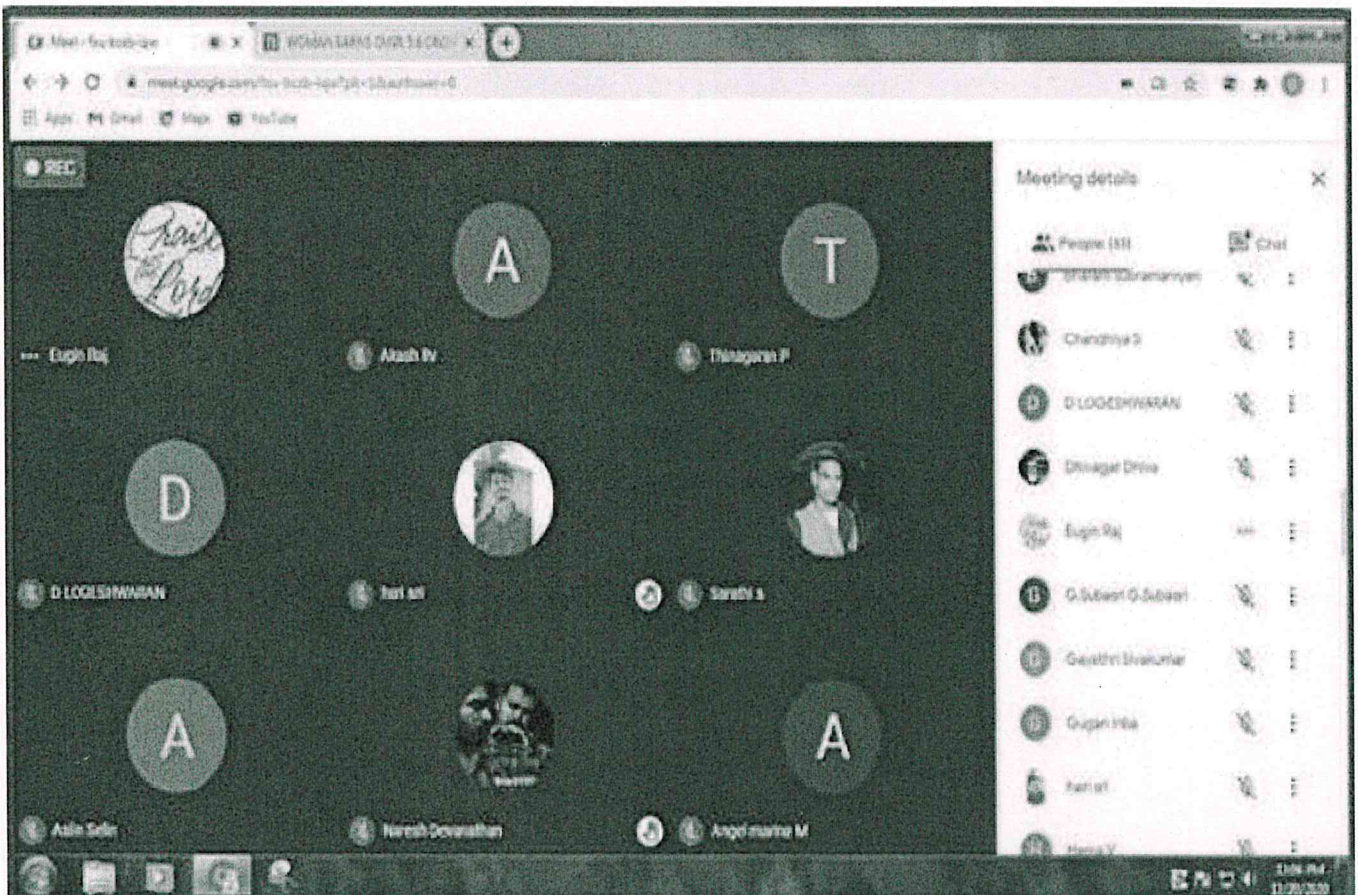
Meet - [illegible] × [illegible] ×

meet.google.com/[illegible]

Apps Gmail Maps YouTube

REC

A

T

Eugin Raj

Akash RV

Thinagaran P

D

D LOGESHWARAN

hari sri

Sarathi s

A

A

Aslin Selin

Naresh Devanathan

Angel marina M

Meeting details

People (33)

Chat

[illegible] Subramaniyan

Chandhiya S

D LOGESHWARAN

Dhinagar Dhina

Eugin Raj

G.Subasri G.Subasri

Gayathri Sivakumar

Gugan Hba

hari sri

Hema V

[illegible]
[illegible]